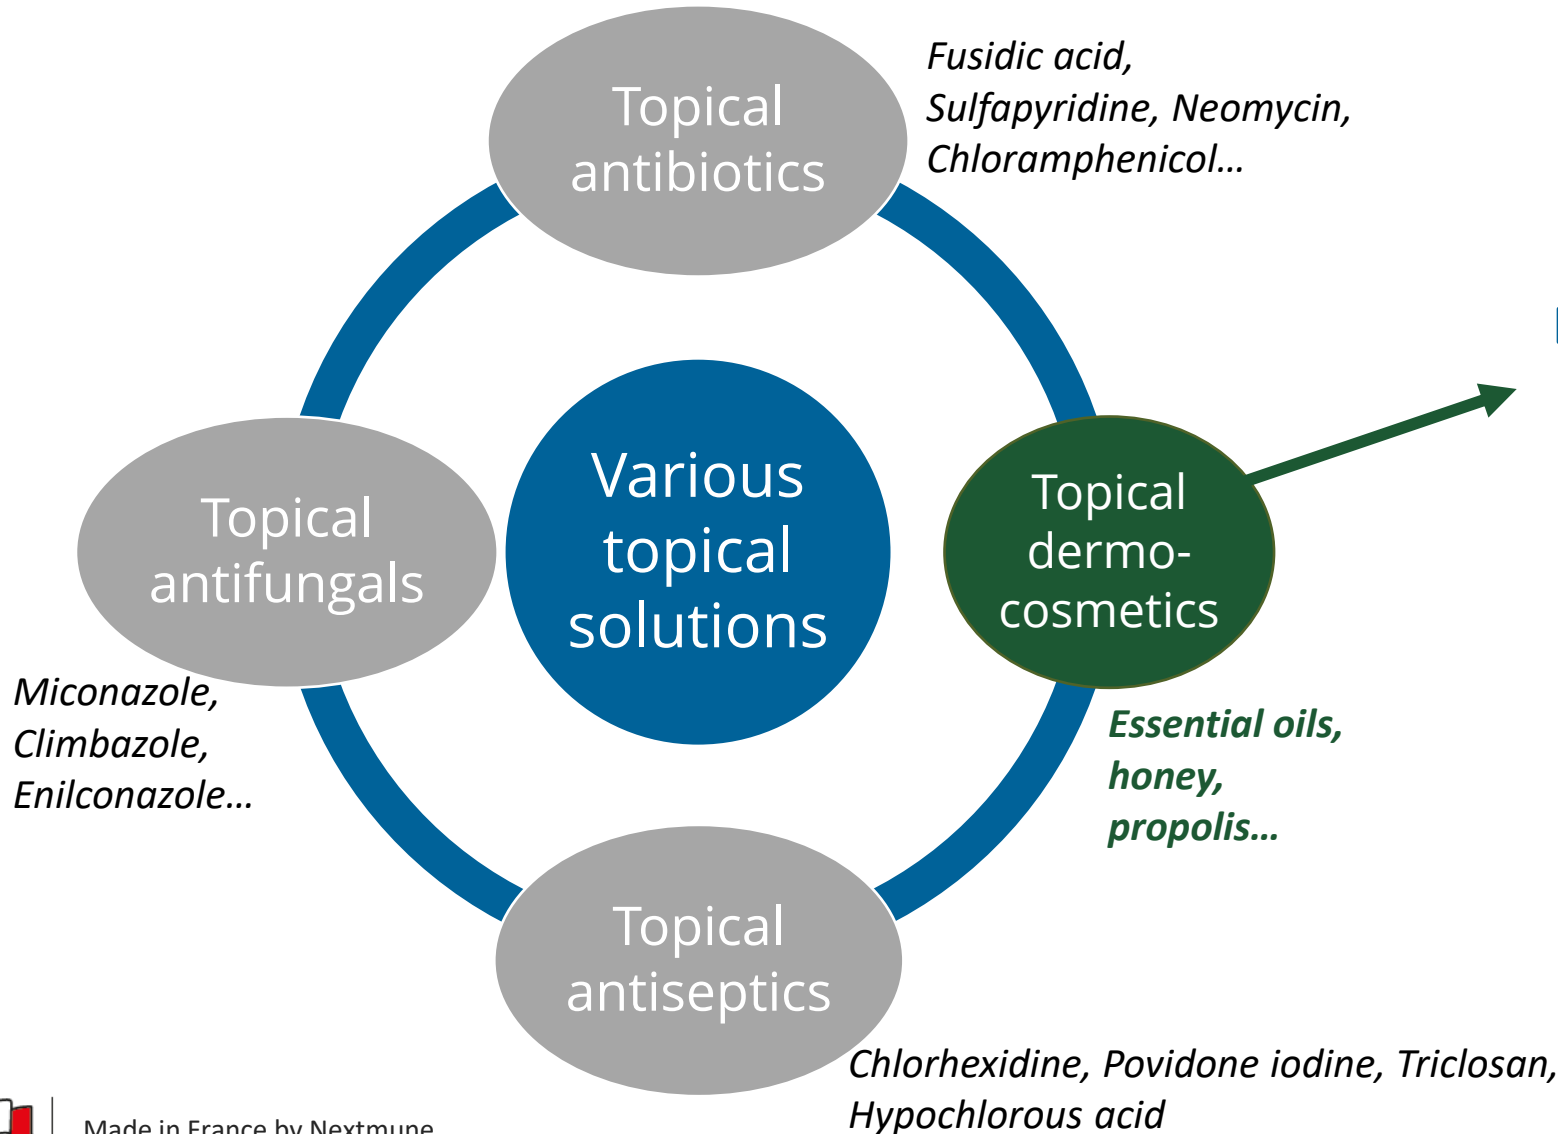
Topical antibiotics

Fusidic acid, Sulfapyridine, Neomycin, Chloramphenicol…

Topical antifungals

Various topical solutions

Topical dermo-cosmetics

Miconazole, Climbazole, Enilconazole…

Essential oils, honey, propolis…

Topical antiseptics

Chlorhexidine, Povidone iodine, Triclosan, Hypochlorous acid

Made in France by Nextmune